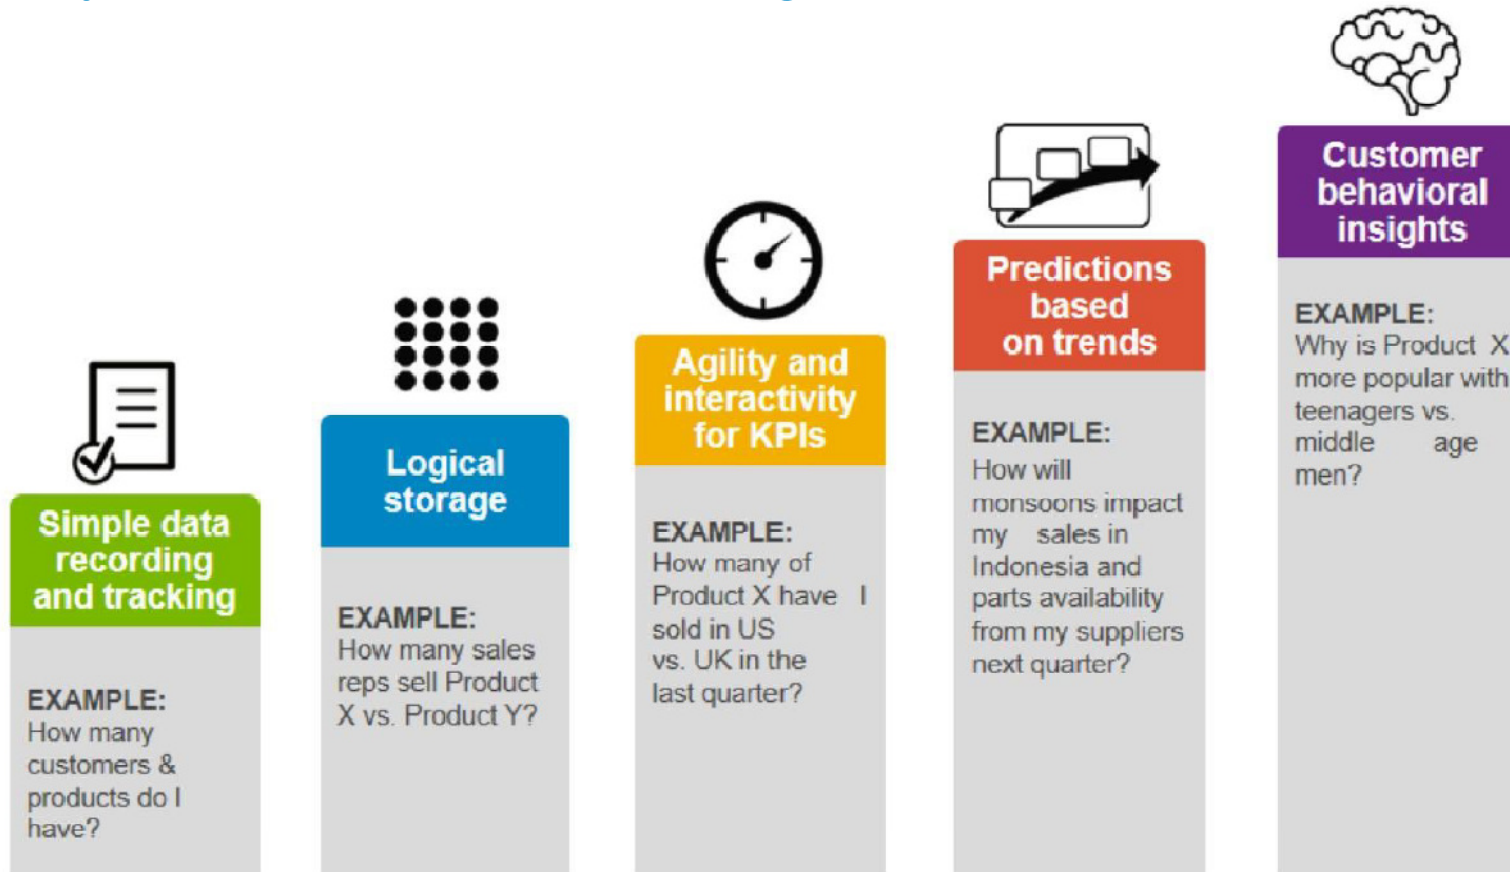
Simple data recording and tracking

EXAMPLE:
How many customers & products do I have?

Logical storage

EXAMPLE:
How many sales reps sell Product X vs. Product Y?

Agility and interactivity for KPIs

EXAMPLE:
How many of Product X have I sold in US vs. UK in the last quarter?

Predictions based on trends

EXAMPLE:
How will monsoons impact my sales in Indonesia and parts availability from my suppliers next quarter?

Customer behavioral insights

EXAMPLE:
Why is Product X more popular with teenagers vs. middle age men?